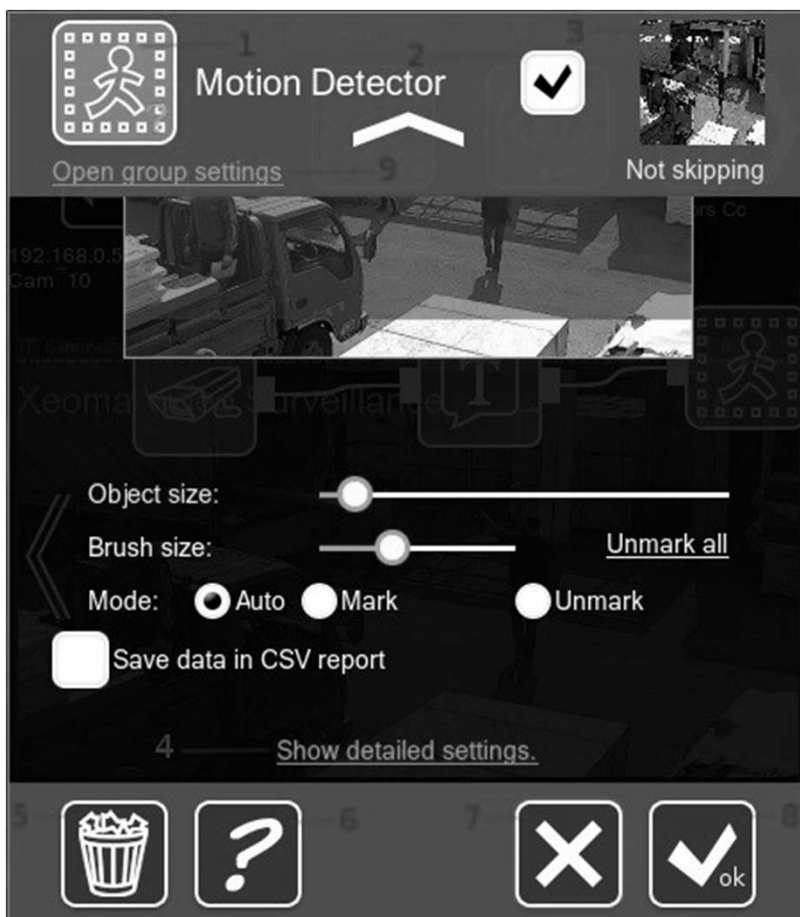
1
2
3
Motion Detector
Open group settings
9
Not skipping
192.168.0.5
Cam 10
Xeoma Video Surveillance
Object size:
Brush size:
Unmark all
Mode: Auto Mark Unmark
Save data in CSV report
4
Show detailed settings.
5
6
7
8
ok